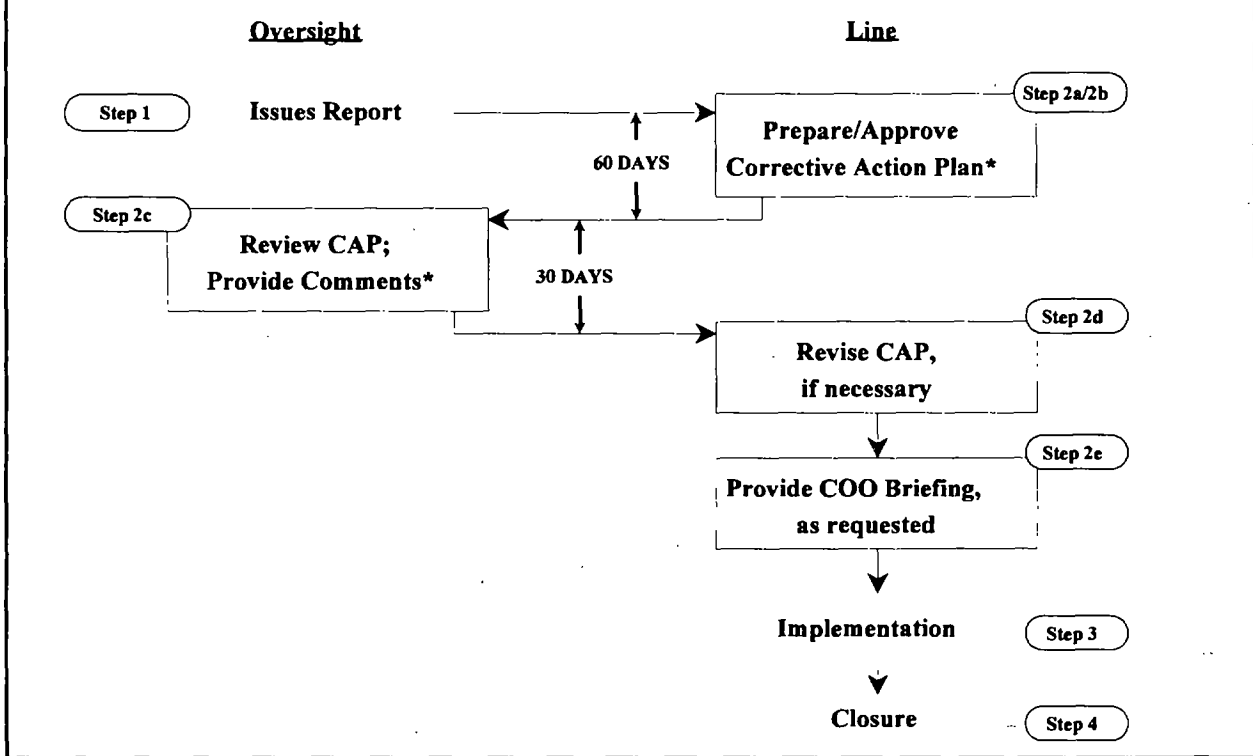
Oversight

Line

Step 1

Issues Report

Step 2a/2b

Prepare/Approve Corrective Action Plan*

60 DAYS

Step 2c

Review CAP; Provide Comments*

30 DAYS

Step 2d

Revise CAP, if necessary

Step 2e

Provide COO Briefing, as requested

Implementation

Step 3

Closure

Step 4